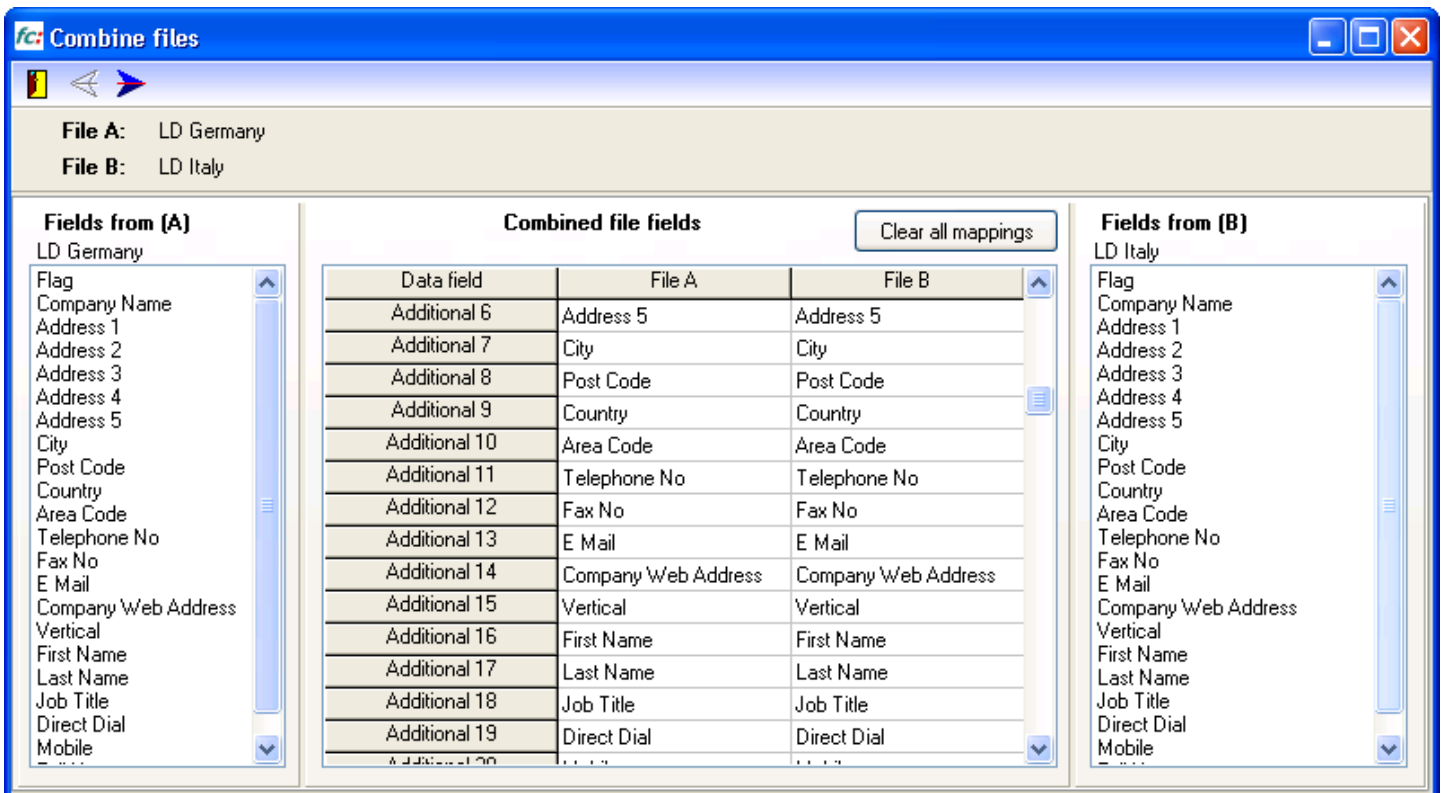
fc: Combine files

File A: LD Germany
File B: LD Italy

Fields from (A)
LD Germany
Flag
Company Name
Address 1
Address 2
Address 3
Address 4
Address 5
City
Post Code
Country
Area Code
Telephone No
Fax No
E Mail
Company Web Address
Vertical
First Name
Last Name
Job Title
Direct Dial
Mobile
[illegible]

Combined file fields
Clear all mappings

| Data field | File A | File B |
|---|---|---|
| Additional 6 | Address 5 | Address 5 |
| Additional 7 | City | City |
| Additional 8 | Post Code | Post Code |
| Additional 9 | Country | Country |
| Additional 10 | Area Code | Area Code |
| Additional 11 | Telephone No | Telephone No |
| Additional 12 | Fax No | Fax No |
| Additional 13 | E Mail | E Mail |
| Additional 14 | Company Web Address | Company Web Address |
| Additional 15 | Vertical | Vertical |
| Additional 16 | First Name | First Name |
| Additional 17 | Last Name | Last Name |
| Additional 18 | Job Title | Job Title |
| Additional 19 | Direct Dial | Direct Dial |
| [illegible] | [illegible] | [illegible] |

Fields from (B)
LD Italy
Flag
Company Name
Address 1
Address 2
Address 3
Address 4
Address 5
City
Post Code
Country
Area Code
Telephone No
Fax No
E Mail
Company Web Address
Vertical
First Name
Last Name
Job Title
Direct Dial
Mobile
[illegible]